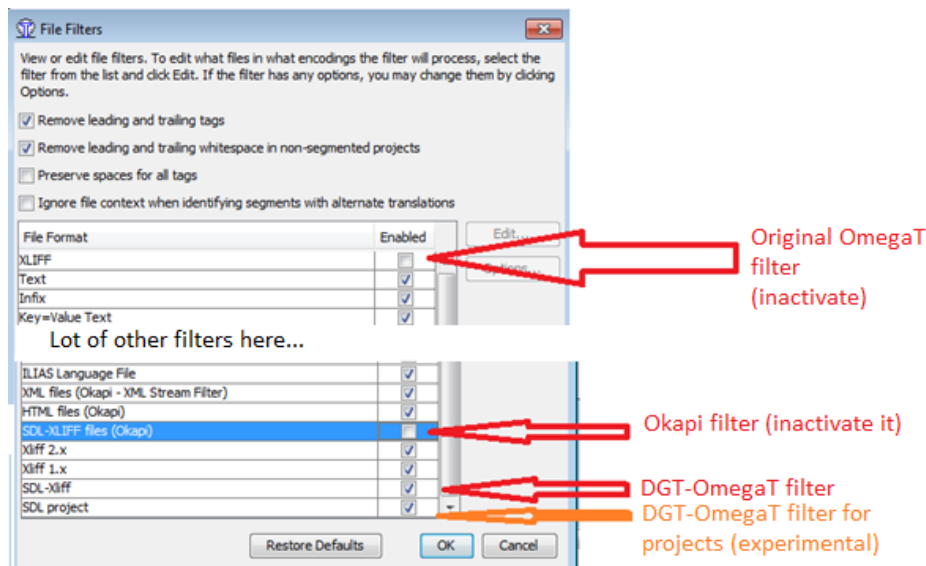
File Filters

View or edit file filters. To edit what files in what encodings the filter will process, select the filter from the list and click Edit. If the filter has any options, you may change them by clicking Options.

Remove leading and trailing tags

Remove leading and trailing whitespace in non-segmented projects

Preserve spaces for all tags

Ignore file context when identifying segments with alternate translations

| File Format | Enabled |
|---|---|
| XLIFF | ☐ |
| Text | ☑ |
| Infix | ☑ |
| Key=Value Text | ☑ |

Edit...

Options...

Original OmegaT filter (inactivate)

Lot of other filters here...

| | |
|---|---|
| ILIAS Language File | ☑ |
| XML files (Okapi - XML Stream Filter) | ☑ |
| HTML files (Okapi) | ☑ |
| SDL-XLIFF files (Okapi) | ☐ |
| Xliff 2.x | ☑ |
| Xliff 1.x | ☑ |
| SDL-Xliff | ☑ |
| SDL project | ☑ |

Okapi filter (inactivate it)

DGT-OmegaT filter

DGT-OmegaT filter for projects (experimental)

Restore Defaults

OK

Cancel